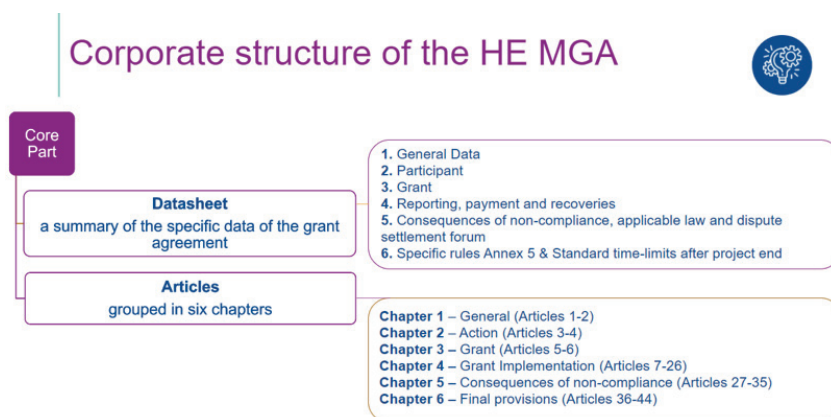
Corporate structure of the HE MGA

Core Part

Datasheet
a summary of the specific data of the grant agreement

1. General Data
2. Participant
3. Grant
4. Reporting, payment and recoveries
5. Consequences of non-compliance, applicable law and dispute settlement forum
6. Specific rules Annex 5 & Standard time-limits after project end

Articles
grouped in six chapters

Chapter 1 – General (Articles 1-2)
Chapter 2 – Action (Articles 3-4)
Chapter 3 – Grant (Articles 5-6)
Chapter 4 – Grant Implementation (Articles 7-26)
Chapter 5 – Consequences of non-compliance (Articles 27-35)
Chapter 6 – Final provisions (Articles 36-44)